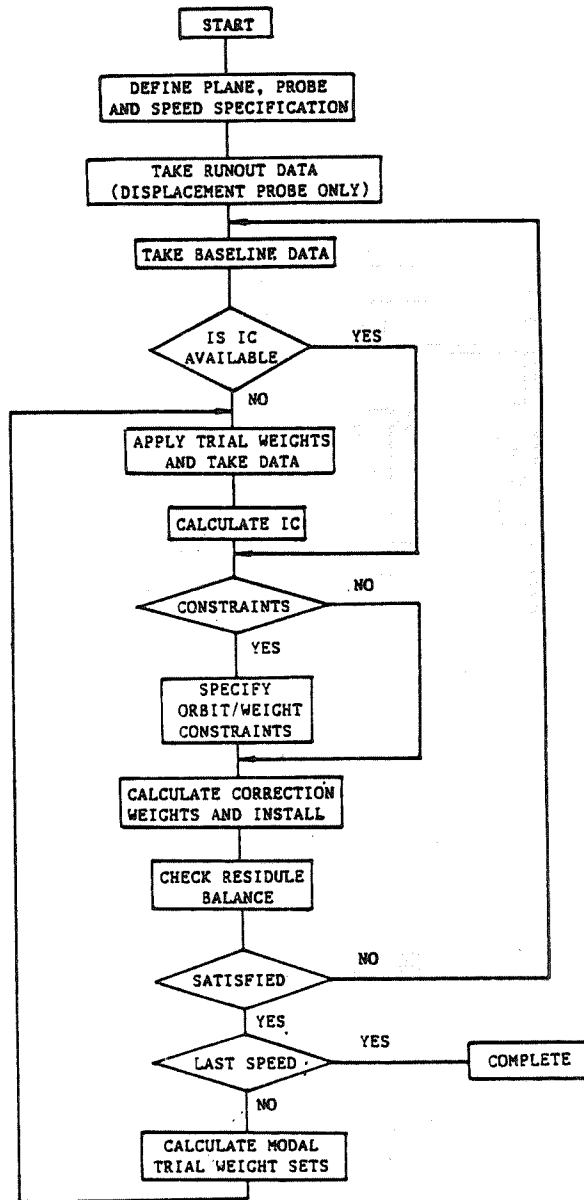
START

DEFINE PLANE, PROBE AND SPEED SPECIFICATION

TAKE RUNOUT DATA (DISPLACEMENT PROBE ONLY)

TAKE BASELINE DATA

IS IC AVAILABLE

YES

NO

APPLY TRIAL WEIGHTS AND TAKE DATA

CALCULATE IC

CONSTRAINTS

NO

YES

SPECIFY ORBIT/WEIGHT CONSTRAINTS

CALCULATE CORRECTION WEIGHTS AND INSTALL

CHECK RESIDULE BALANCE

SATISFIED

NO

YES

LAST SPEED

YES

COMPLETE

NO

CALCULATE MODAL TRIAL WEIGHT SETS